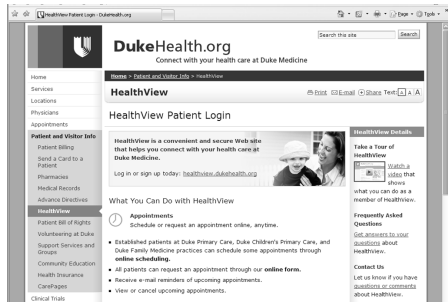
HealthView Patient Login - DukeHealth.org

Page · Tools ·

DukeHealth.org
Connect with your health care at Duke Medicine

Search this site
Search

Home
Services
Locations
Physicians
Appointments
Patient and Visitor Info
Patient Billing
Send a Card to a Patient
Pharmacies
Medical Records
Advance Directives
HealthView
Patient Bill of Rights
Volunteering at Duke
Support Services and Groups
Community Education
Health Insurance
CarePages
Clinical Trials

Home > Patient and Visitor Info > HealthView

HealthView

Print E-mail Share Text: A A A

HealthView Patient Login

HealthView is a convenient and secure Web site that helps you connect with your health care at Duke Medicine.

Log in or sign up today: healthview.dukehealth.org

What You Can Do with HealthView

Appointments
Schedule or request an appointment online, anytime.

• Established patients at Duke Primary Care, Duke Children's Primary Care, and Duke Family Medicine practices can schedule some appointments through online scheduling.
• All patients can request an appointment through our online form.
• Receive e-mail reminders of upcoming appointments.
• View or cancel upcoming appointments.

HealthView Details

Take a Tour of HealthView

Watch a video that shows what you can do as a member of HealthView.

Frequently Asked Questions

Get answers to your questions about HealthView.

Contact Us

Let us know if you have questions or comments about HealthView.